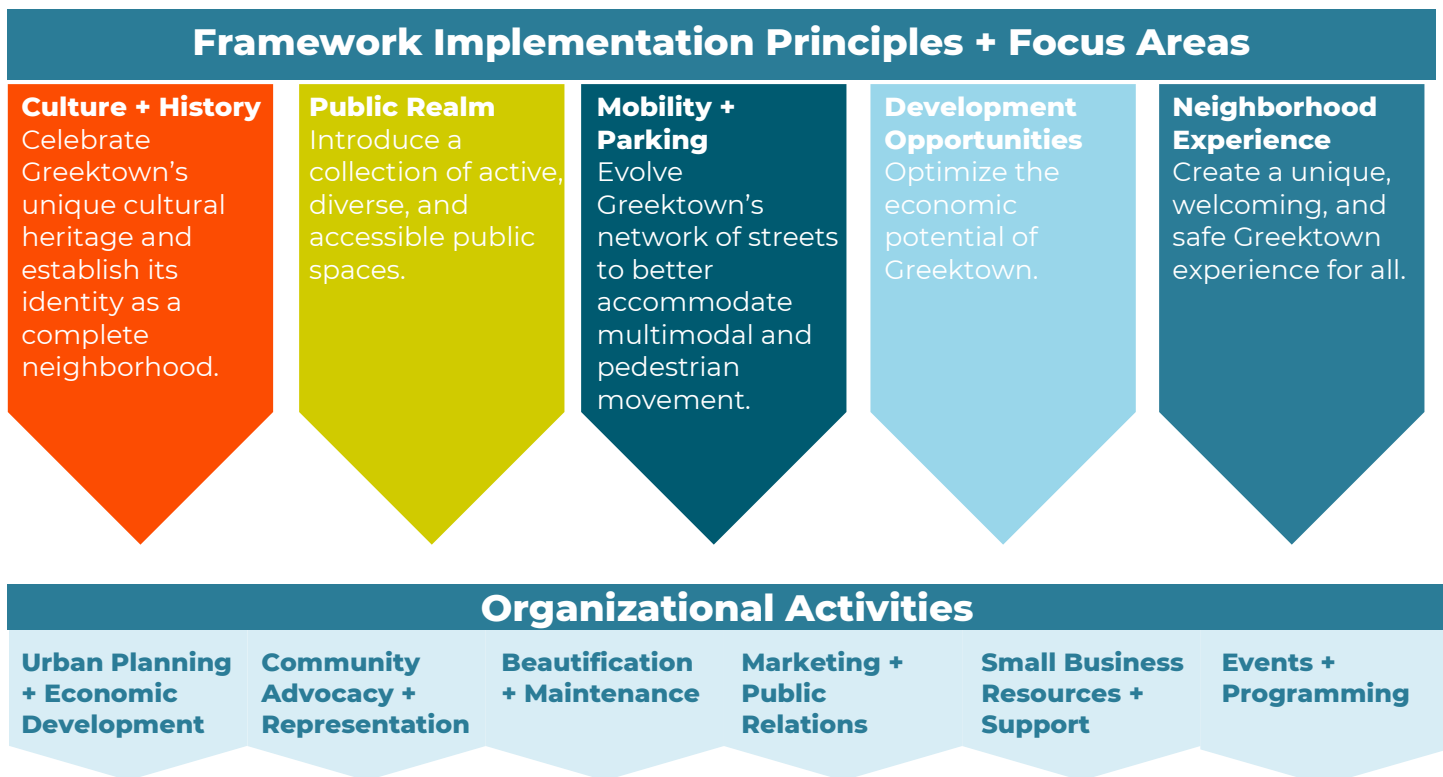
Framework Implementation Principles + Focus Areas

Culture + History
Celebrate Greektown's unique cultural heritage and establish its identity as a complete neighborhood.

Public Realm
Introduce a collection of active, diverse, and accessible public spaces.

Mobility + Parking
Evolve Greektown's network of streets to better accommodate multimodal and pedestrian movement.

Development Opportunities
Optimize the economic potential of Greektown.

Neighborhood Experience
Create a unique, welcoming, and safe Greektown experience for all.

Organizational Activities

Urban Planning + Economic Development

Community Advocacy + Representation

Beautification + Maintenance

Marketing + Public Relations

Small Business Resources + Support

Events + Programming